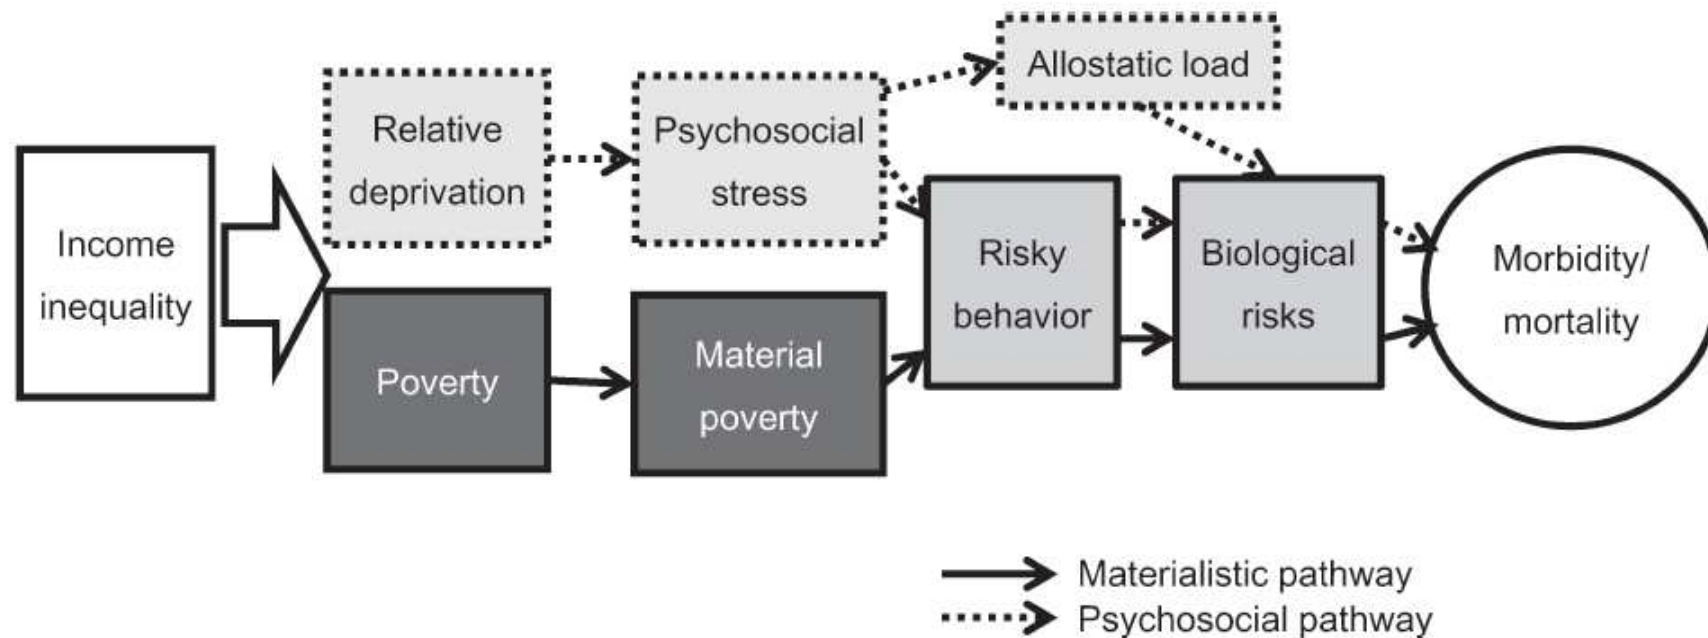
Income inequality

Relative deprivation

Psychosocial stress

Allostatic load

Poverty

Material poverty

Risky behavior

Biological risks

Morbidity/ mortality

Materialistic pathway

Psychosocial pathway